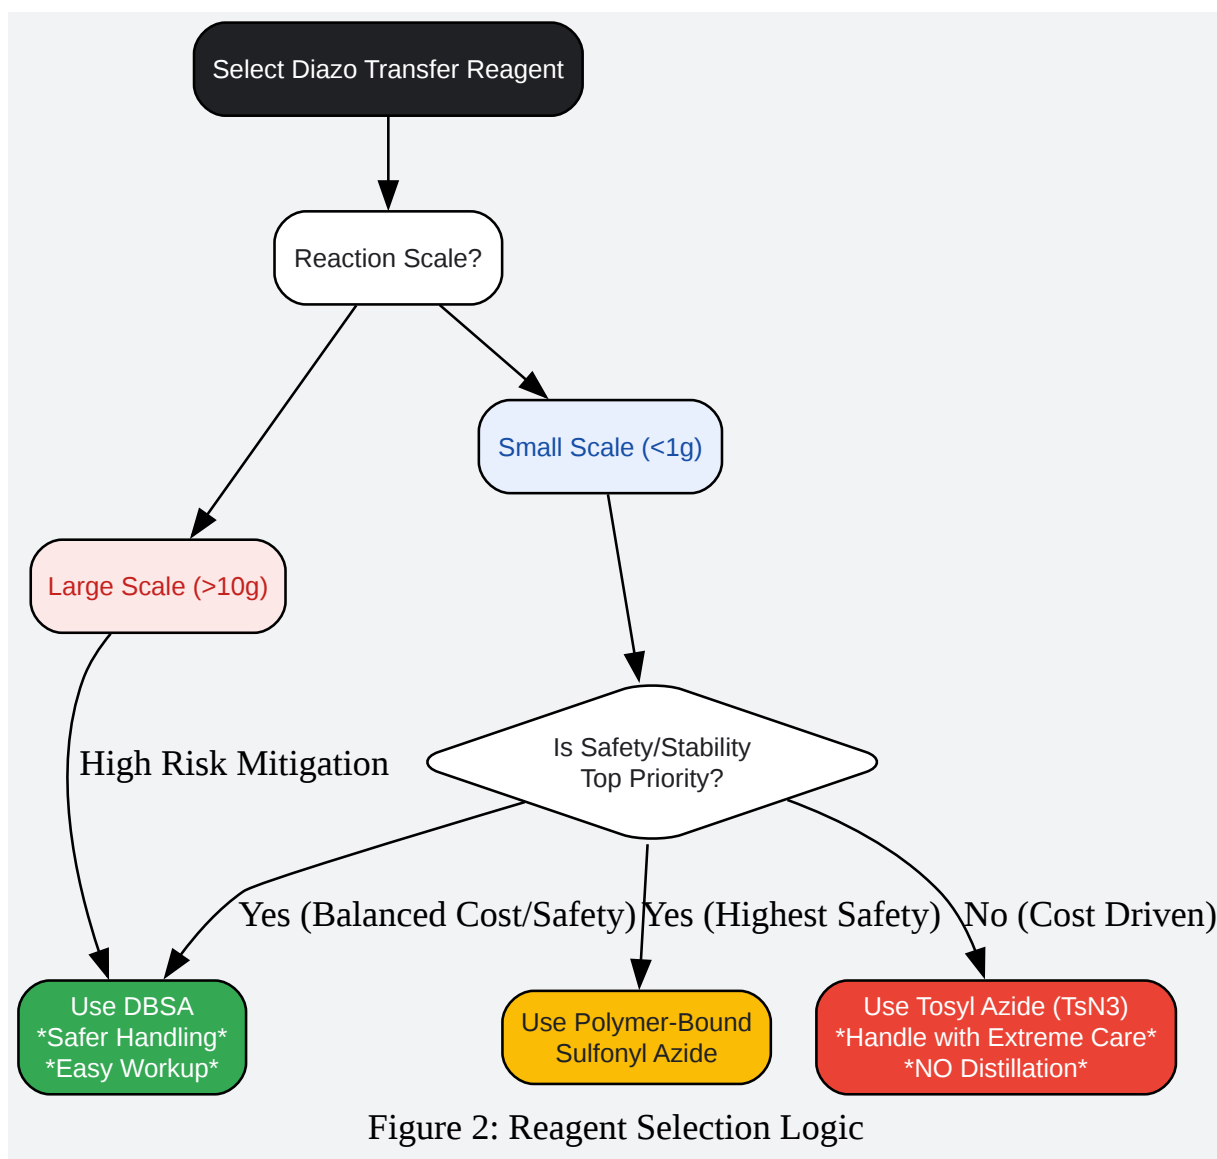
Select Diazo Transfer Reagent

Reaction Scale?

Small Scale (<1g)

Large Scale (>10g)

High Risk Mitigation

Is Safety/Stability Top Priority?

Yes (Balanced Cost/Safety)

Yes (Highest Safety)

No (Cost Driven)

Use DBSA
*Safer Handling*
*Easy Workup*

Use Polymer-Bound Sulfonyl Azide

Use Tosyl Azide (TsN3)
*Handle with Extreme Care*
*NO Distillation*

Figure 2: Reagent Selection Logic